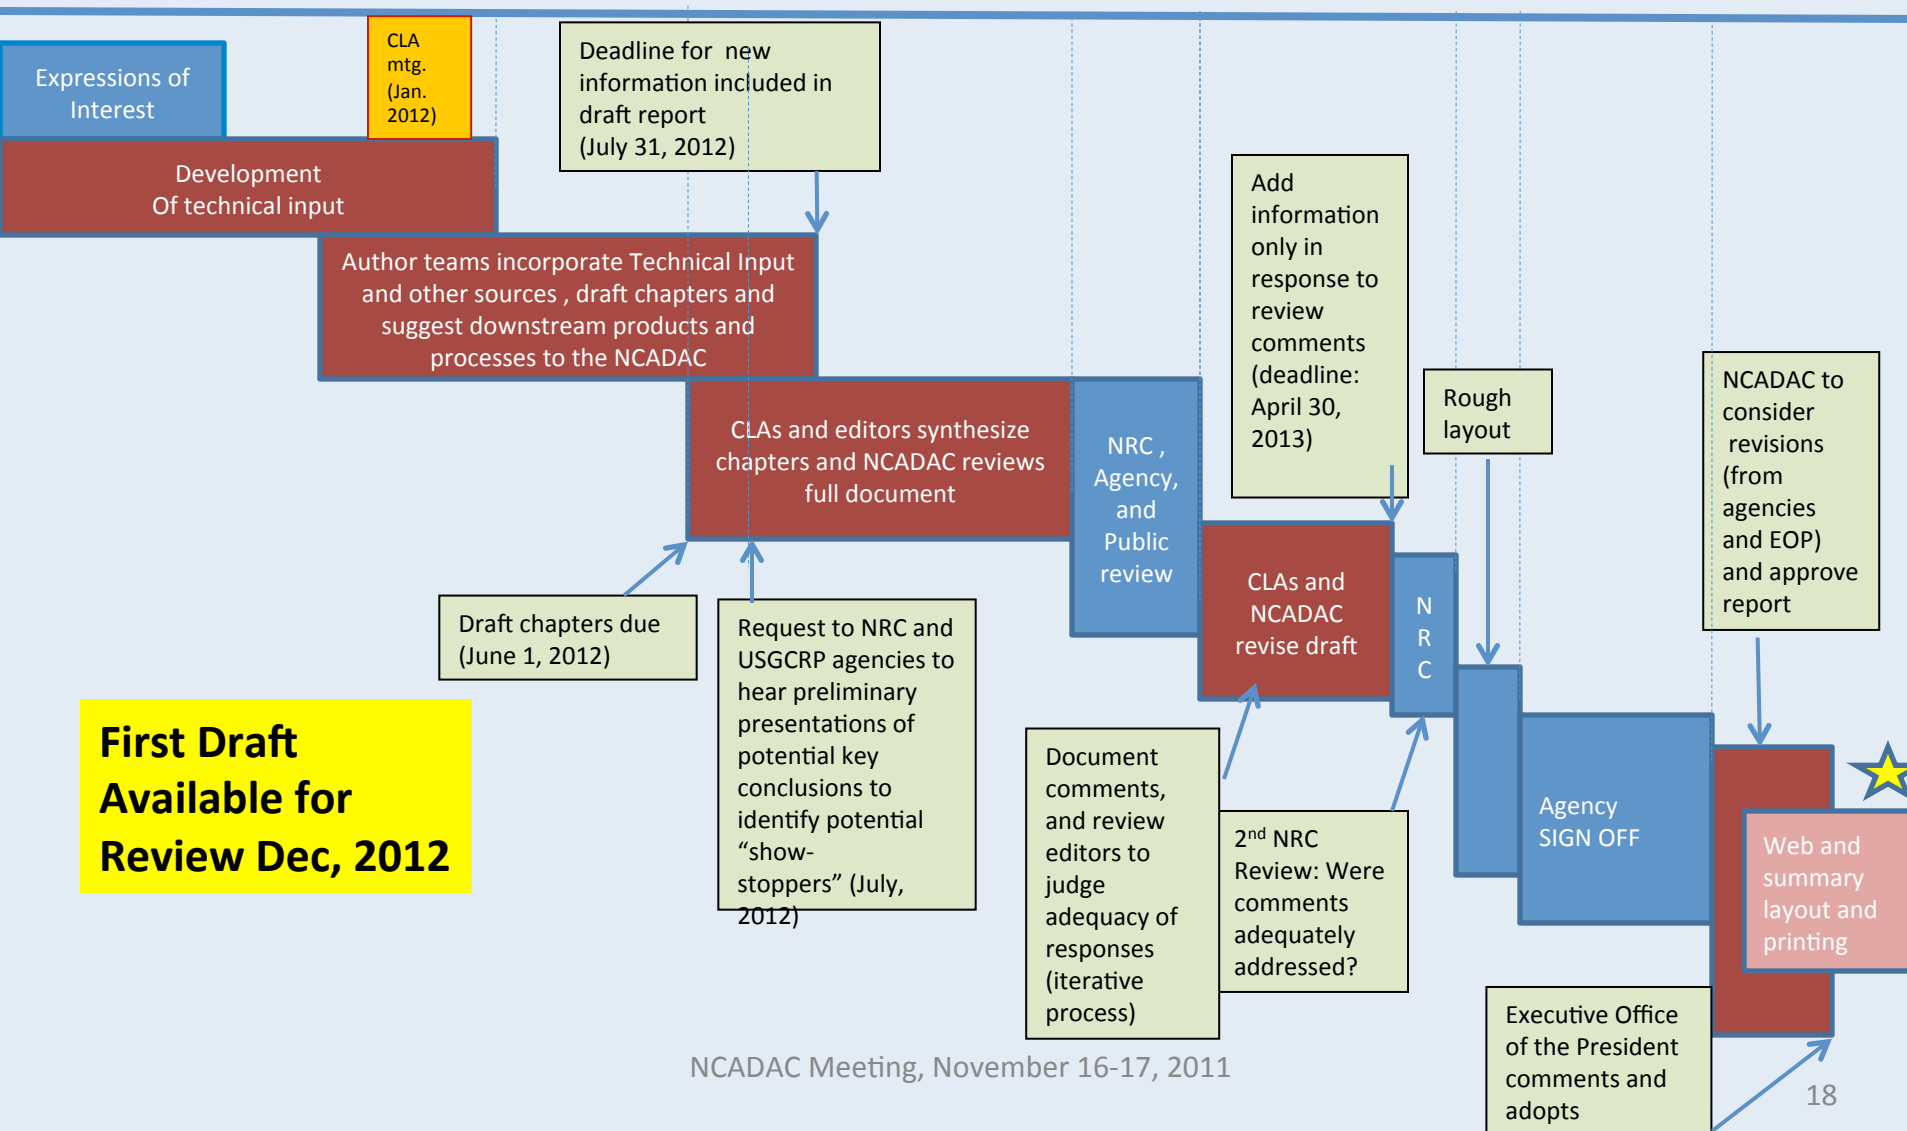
Expressions of Interest

CLA mtg. (Jan. 2012)

Deadline for new information included in draft report (July 31, 2012)

Development Of technical input

Add information only in response to review comments (deadline: April 30, 2013)

Author teams incorporate Technical Input and other sources , draft chapters and suggest downstream products and processes to the NCADAC

Rough layout

NCADAC to consider revisions (from agencies and EOP) and approve report

CLAs and editors synthesize chapters and NCADAC reviews full document

NRC , Agency, and Public review

CLAs and NCADAC revise draft

N R C

Draft chapters due (June 1, 2012)

Request to NRC and USGCRP agencies to hear preliminary presentations of potential key conclusions to identify potential “show-stoppers” (July, 2012)

First Draft Available for Review Dec, 2012

Document comments, and review editors to judge adequacy of responses (iterative process)

2$^{nd}$ NRC Review: Were comments adequately addressed?

Agency SIGN OFF

Web and summary layout and printing

Executive Office of the President comments and adopts

NCADAC Meeting, November 16-17, 2011

18